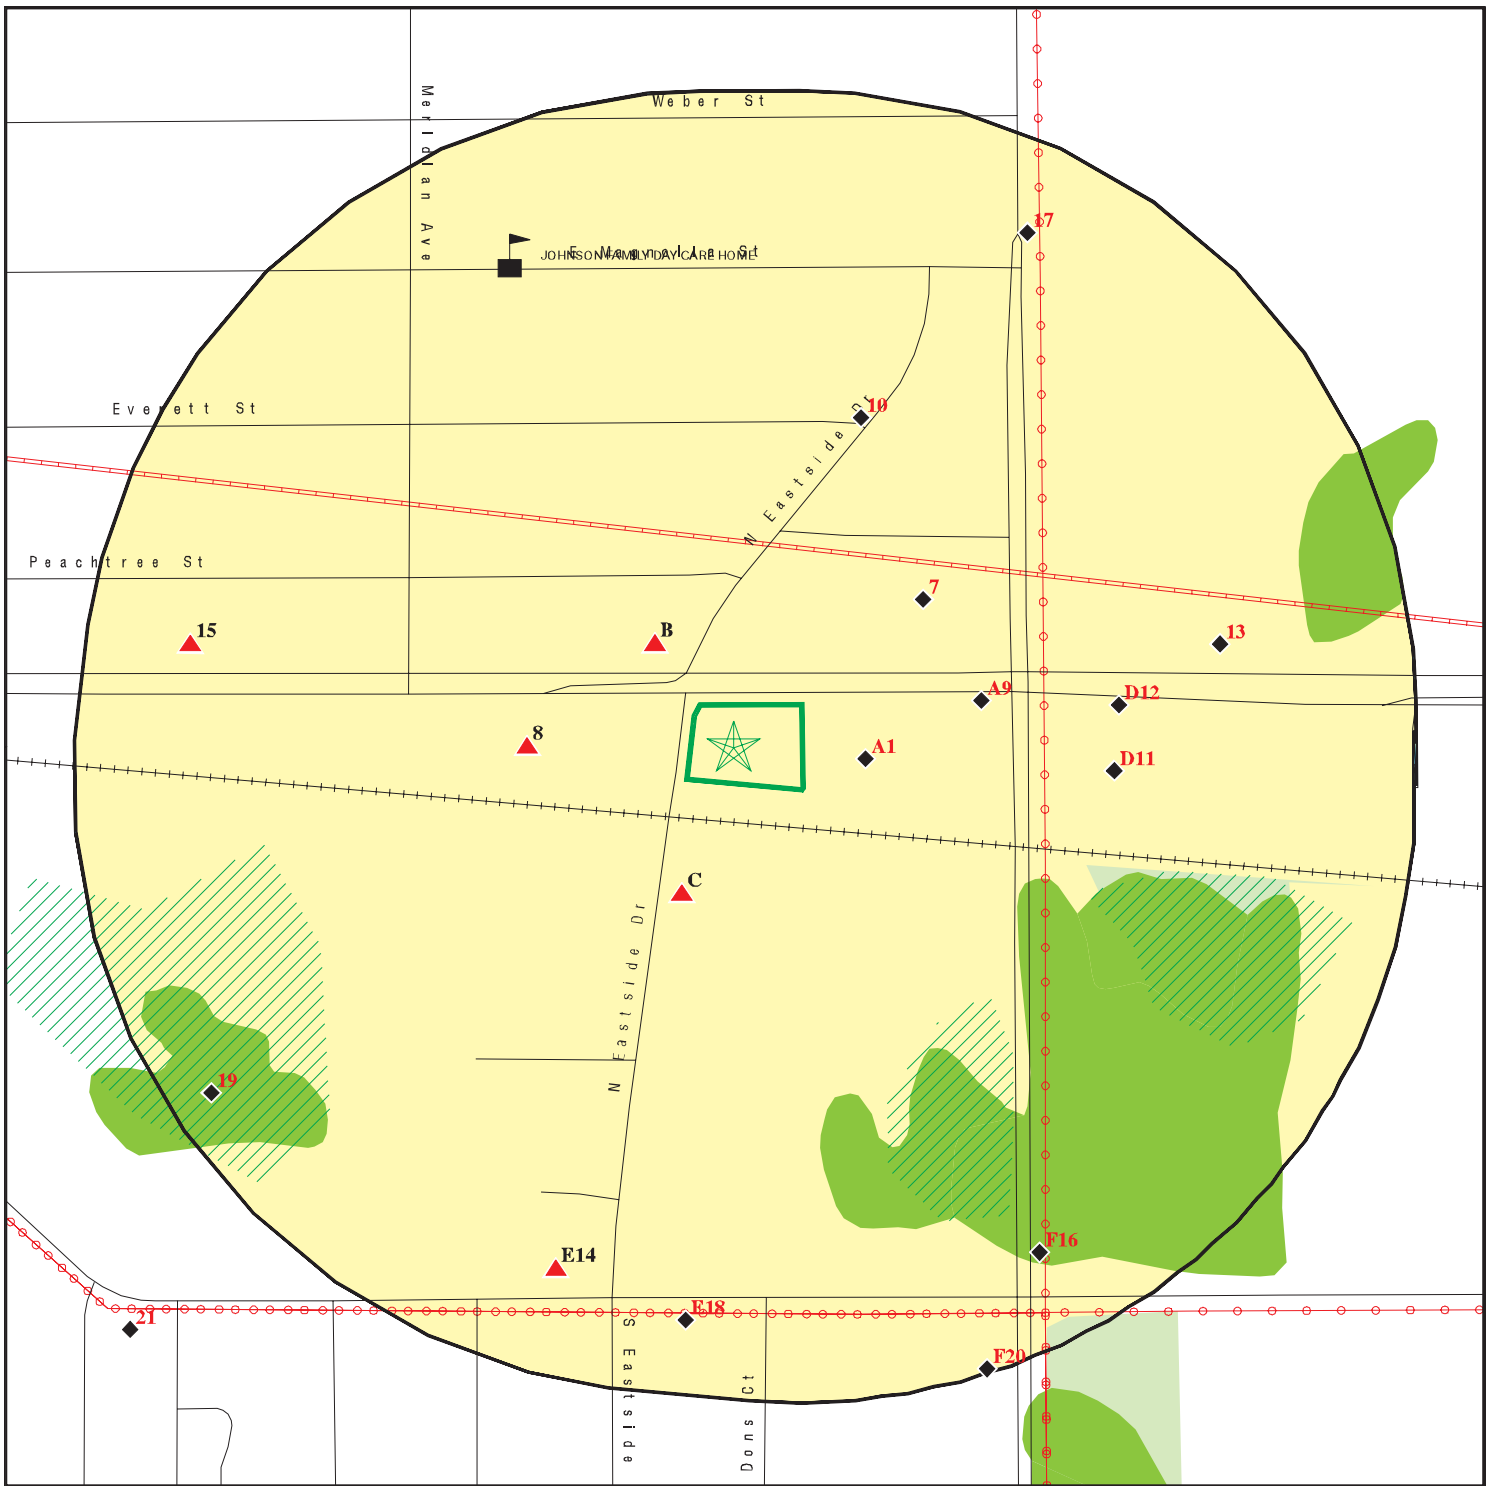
Weber St

Meridian Ave

E Magnolia St

JOHNSON FAMILY DAY CARE HOME

17

Everett St

10

N Eastside Dr

Peachtree St

7

15

B

13

A9

D12

8

A1

D11

C

N Eastside Dr

19

E14

F16

21

E18

F20

S Eastside

Dons Ct